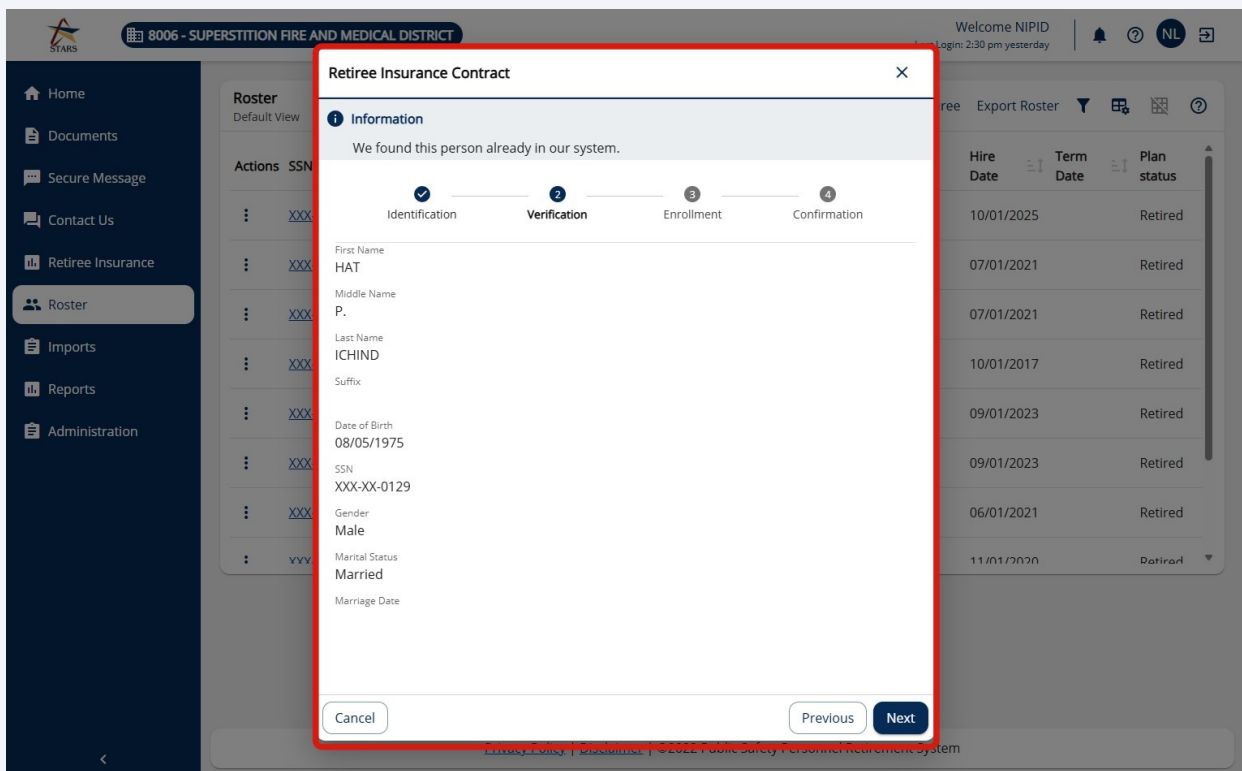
STARS

8006 - SUPERSTITION FIRE AND MEDICAL DISTRICT

Welcome NIPID
Login: 2:30 pm yesterday

NL

Home
Documents
Secure Message
Contact Us
Retiree Insurance
Roster
Imports
Reports
Administration

Roster
Default View

ree Export Roster

Actions SSN

| Hire Date | Term Date | Plan status |
|---|---|---|
| 10/01/2025 | | Retired |
| 07/01/2021 | | Retired |
| 07/01/2021 | | Retired |
| 10/01/2017 | | Retired |
| 09/01/2023 | | Retired |
| 09/01/2023 | | Retired |
| 06/01/2021 | | Retired |
| 11/01/2020 | | Retired |

Retiree Insurance Contract

Information
We found this person already in our system.

Identification
2 Verification
3 Enrollment
4 Confirmation

First Name
HAT

Middle Name
P.

Last Name
ICHIND

Suffix

Date of Birth
08/05/1975

SSN
XXX-XX-0129

Gender
Male

Marital Status
Married

Marriage Date

Cancel
Previous
Next

Privacy Policy | Disclaimer | ©2022 Public Safety Personnel Retirement System